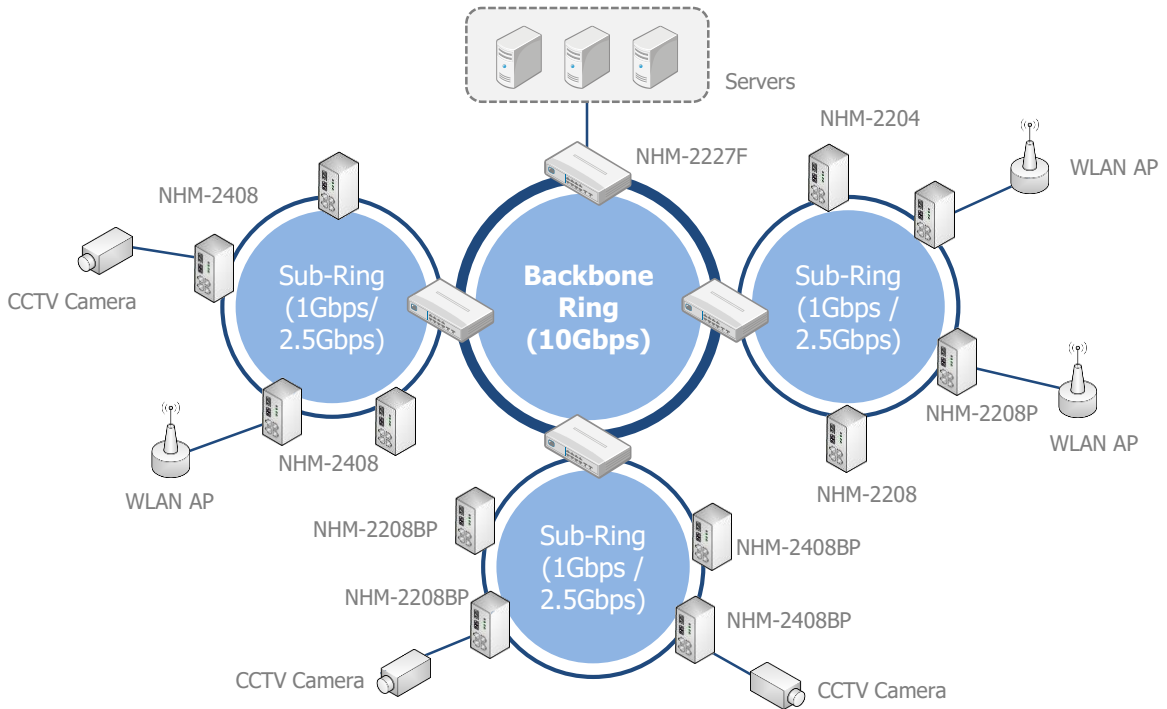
Servers

NHM-2227F

NHM-2204

WLAN AP

NHM-2408

CCTV Camera

Sub-Ring (1Gbps/ 2.5Gbps)

Backbone Ring (10Gbps)

Sub-Ring (1Gbps / 2.5Gbps)

NHM-2208P

WLAN AP

NHM-2408

WLAN AP

NHM-2208

NHM-2208BP

Sub-Ring (1Gbps / 2.5Gbps)

NHM-2408BP

NHM-2208BP

NHM-2408BP

CCTV Camera

CCTV Camera